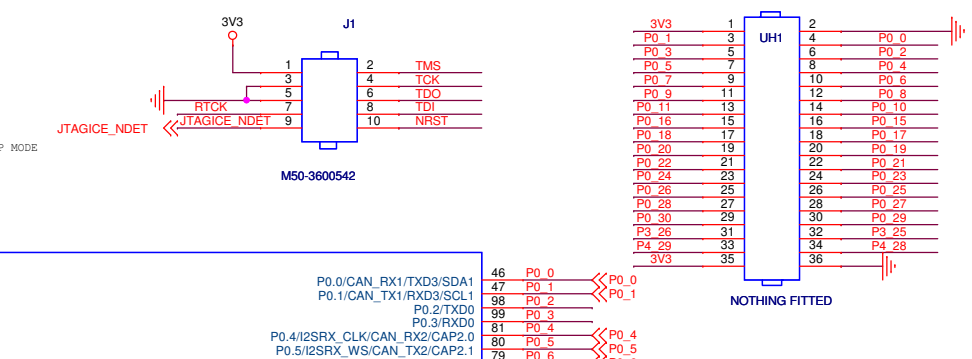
3V3

J1

| | | | |
|---|---|---|---|
| | 1 | 2 | TMS |
| | 3 | 4 | TCK |
| | 5 | 6 | TDO |
| RTCK | 7 | 8 | TDI |
| JTAGICE_NDET | 9 | 10 | NRST |

JTAGICE_NDET

P MODE

M50-3600542

UH1

| | | | |
|---|---|---|---|
| 3V3 | 1 | 2 | |
| P0_1 | 3 | 4 | P0_0 |
| P0_3 | 5 | 6 | P0_2 |
| P0_5 | 7 | 8 | P0_4 |
| P0_7 | 9 | 10 | P0_6 |
| P0_9 | 11 | 12 | P0_8 |
| P0_11 | 13 | 14 | P0_10 |
| P0_16 | 15 | 16 | P0_15 |
| P0_18 | 17 | 18 | P0_17 |
| P0_20 | 19 | 20 | P0_19 |
| P0_22 | 21 | 22 | P0_21 |
| P0_24 | 23 | 24 | P0_23 |
| P0_26 | 25 | 26 | P0_25 |
| P0_28 | 27 | 28 | P0_27 |
| P0_30 | 29 | 30 | P0_29 |
| P3_26 | 31 | 32 | P3_25 |
| P4_29 | 33 | 34 | P4_28 |
| 3V3 | 35 | 36 | |

NOTHING FITTED

| | | |
|---|---|---|
| P0.0/CAN_RX1/TXD3/SDA1 | 46 | P0_0 |
| P0.1/CAN_TX1/RXD3/SCL1 | 47 | P0_1 |
| P0.2/TXD0 | 98 | P0_2 |
| P0.3/RXD0 | 99 | P0_3 |
| P0.4/I2SRX_CLK/CAN_RX2/CAP2.0 | 81 | P0_4 |
| P0.5/I2SRX_WS/CAN_TX2/CAP2.1 | 80 | P0_5 |
| | 79 | P0_6 |

P0_0
P0_1
P0_4
P0_5